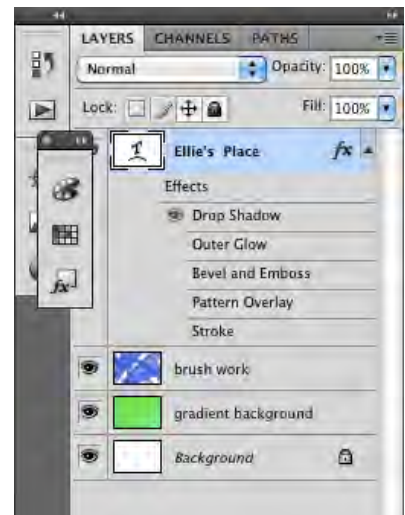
LAYERS CHANNELS PATHS

Normal

Opacity: 100%

Lock:

Fill: 100%

Ellie's Place

Effects

Drop Shadow

Outer Glow

Bevel and Emboss

Pattern Overlay

Stroke

brush work

gradient background

Background